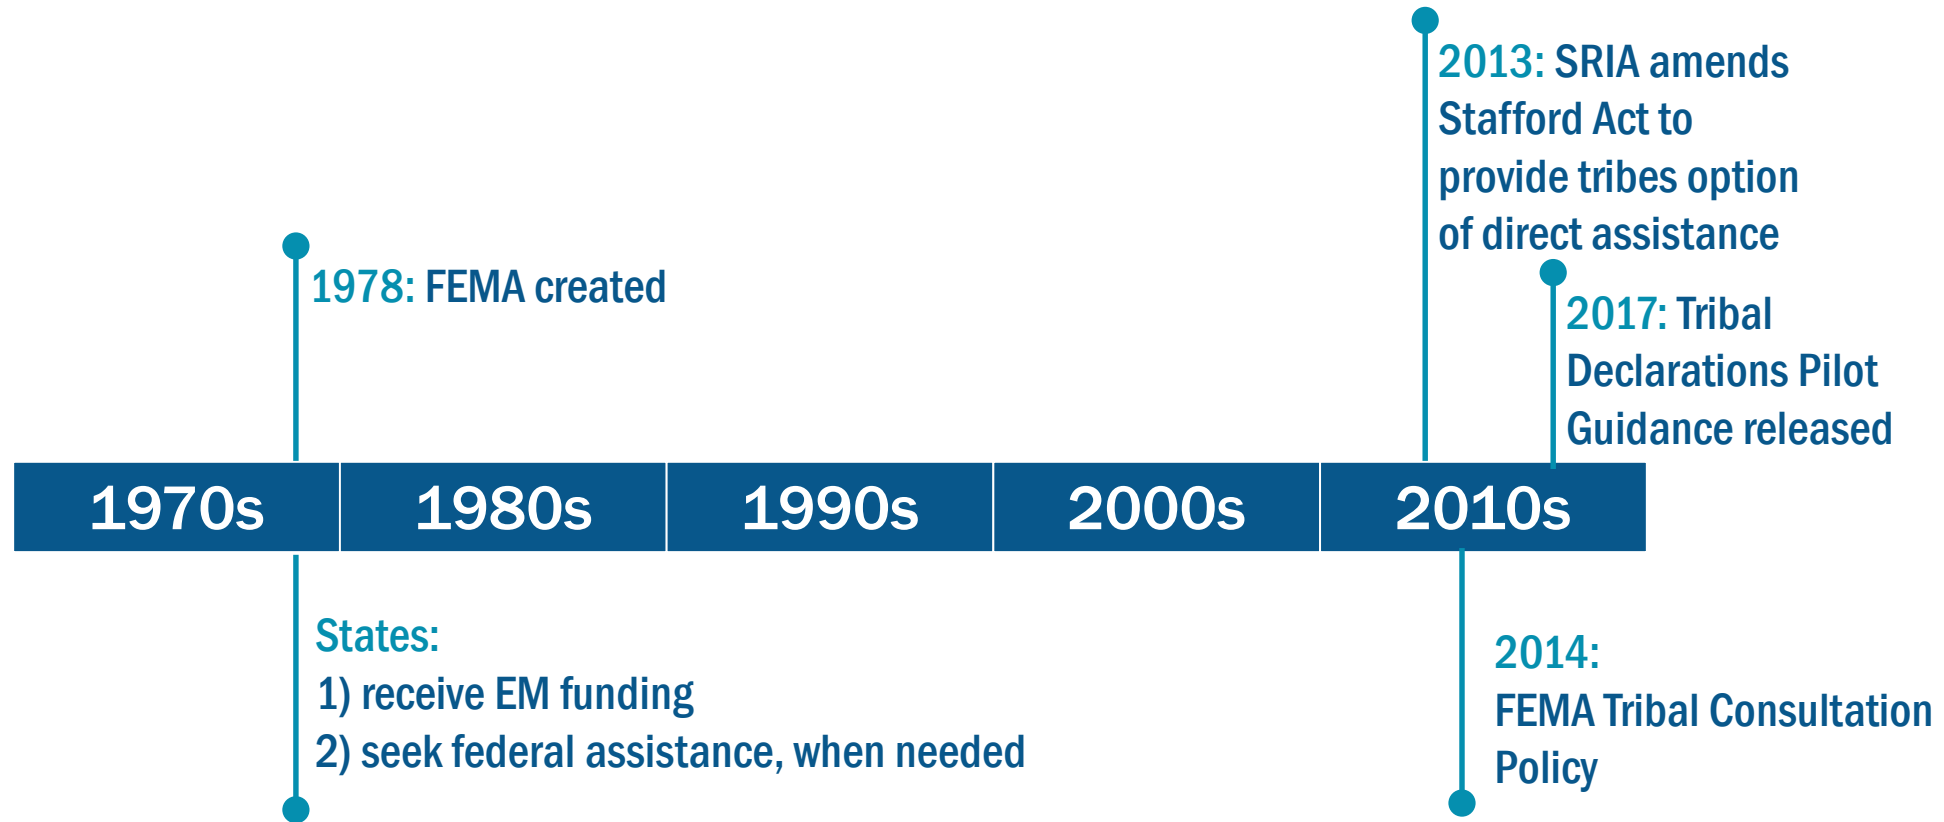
2013: SRIA amends Stafford Act to provide tribes option of direct assistance

1978: FEMA created

2017: Tribal Declarations Pilot Guidance released

| 1970s | 1980s | 1990s | 2000s | 2010s |
|---|---|---|---|---|

States:
1) receive EM funding
2) seek federal assistance, when needed

2014:
FEMA Tribal Consultation Policy